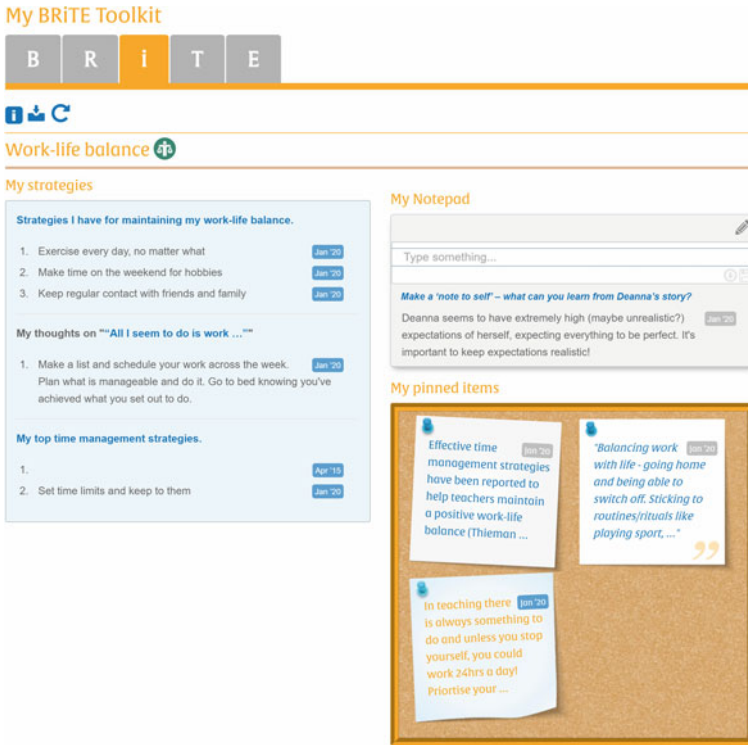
My BRiTE Toolkit

B R i T E

Work-life balance

My strategies

Strategies I have for maintaining my work-life balance.

1. Exercise every day, no matter what Jan '20
2. Make time on the weekend for hobbies Jan '20
3. Keep regular contact with friends and family Jan '20

My thoughts on ""All I seem to do is work …""

1. Make a list and schedule your work across the week. Plan what is manageable and do it. Go to bed knowing you've achieved what you set out to do. Jan '20

My top time management strategies.

1. Apr '15
2. Set time limits and keep to them Jan '20

My Notepad

Type something...

Make a 'note to self' – what can you learn from Deanna's story?

Deanna seems to have extremely high (maybe unrealistic?) expectations of herself, expecting everything to be perfect. It's important to keep expectations realistic! Jan '20

My pinned items

Effective time management strategies have been reported to help teachers maintain a positive work-life balance (Thieman ... Jan '20

"Balancing work with life - going home and being able to switch off. Sticking to routines/rituals like playing sport, ..." Jan '20

In teaching there is always something to do and unless you stop yourself, you could work 24hrs a day! Priortise your ... Jan '20